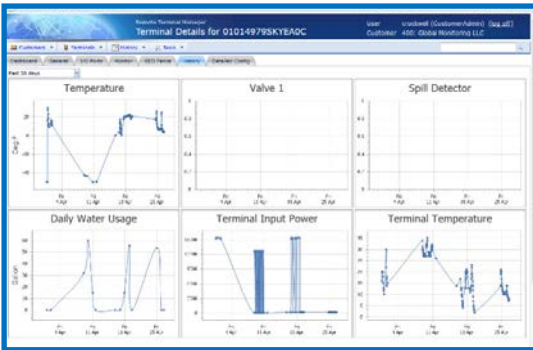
Remote Terminal Manager
Terminal Details for 01014979SKYEA0C
User: crockwell (CustomerAdmin) (log off)
Customer: 400: Global Monitoring LLC

Dashboard | Terminals | History | Tools

Dashboard | General | I/O Modes | Monitor | GEO Fence | History | Detailed Config

Past 30 days

Temperature
Deg F
4 Apr | 11 Apr | 18 Apr | 25 Apr

Valve 1
4 Apr | 11 Apr | 18 Apr | 25 Apr

Spill Detector
4 Apr | 11 Apr | 18 Apr | 25 Apr

Daily Water Usage
Gallons
4 Apr | 11 Apr | 18 Apr | 25 Apr

Terminal Input Power
4 Apr | 11 Apr | 18 Apr | 25 Apr

Terminal Temperature
4 Apr | 11 Apr | 18 Apr | 25 Apr